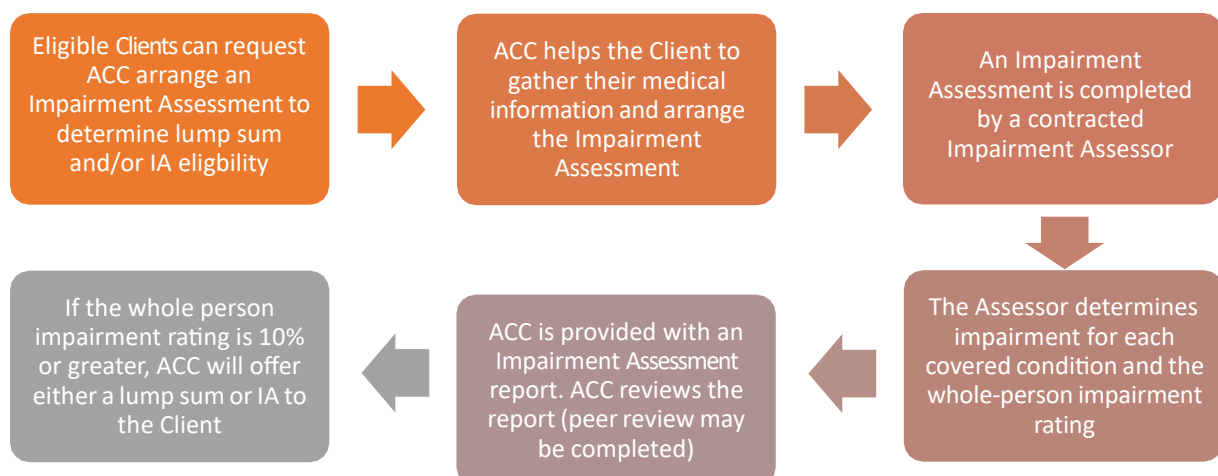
Eligible Clients can request ACC arrange an Impairment Assessment to determine lump sum and/or IA eligbility

ACC helps the Client to gather their medical information and arrange the Impairment Assessment

An Impairment Assessment is completed by a contracted Impairment Assessor

The Assessor determines impairment for each covered condition and the whole-person impairment rating

ACC is provided with an Impairment Assessment report. ACC reviews the report (peer review may be completed)

If the whole person impairment rating is 10% or greater, ACC will offer either a lump sum or IA to the Client